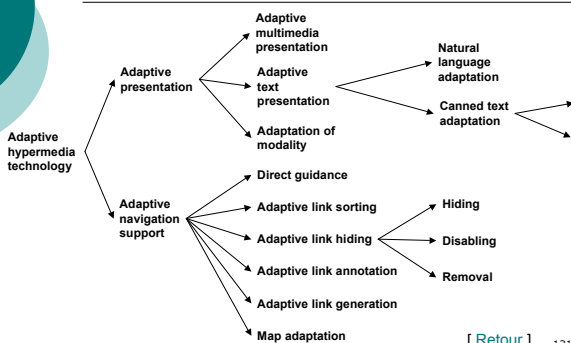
Adaptive hypermedia technology

Adaptive presentation

Adaptive multimedia presentation

Adaptive text presentation

Natural language adaptation

Canned text adaptation

Adaptation of modality

Adaptive navigation support

Direct guidance

Adaptive link sorting

Adaptive link hiding

Hiding

Disabling

Removal

Adaptive link annotation

Adaptive link generation

Map adaptation

[ Retour ]

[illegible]